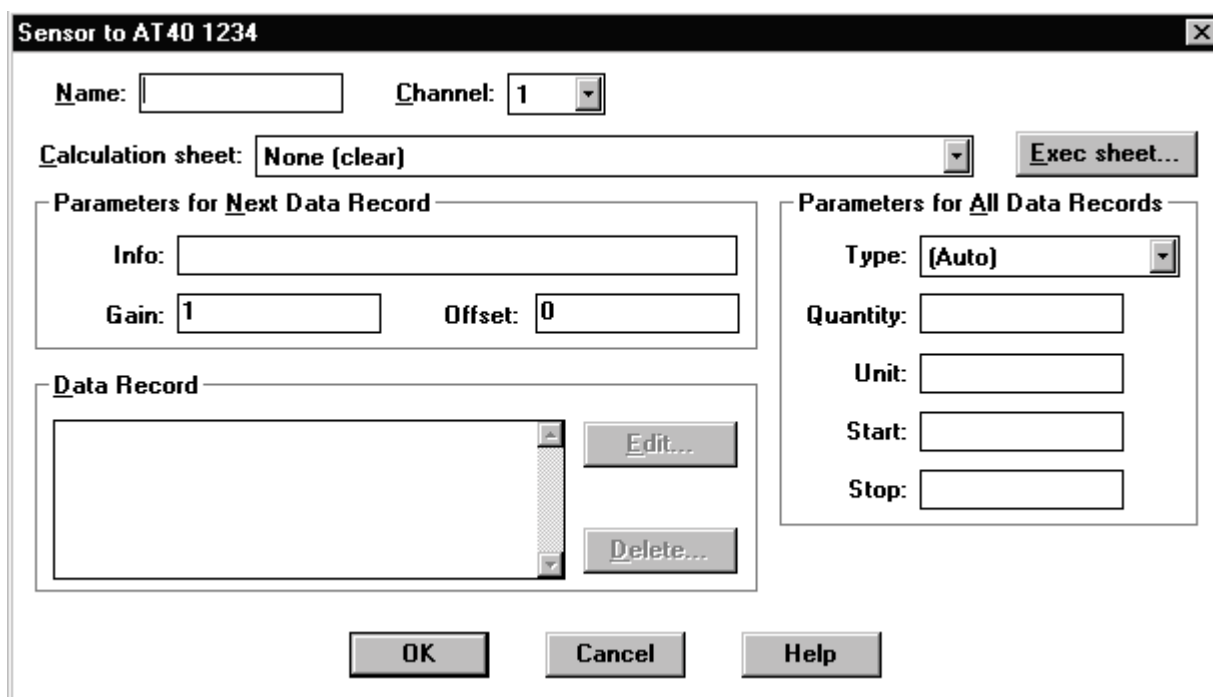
Sensor to AT40 1234

Name:

Channel: 1

Calculation sheet: None (clear)

Exec sheet...

Parameters for Next Data Record

Info:

Gain: 1

Offset: 0

Parameters for All Data Records

Type: (Auto)

Quantity:

Unit:

Start:

Stop:

Data Record

Edit...

Delete...

OK

Cancel

Help